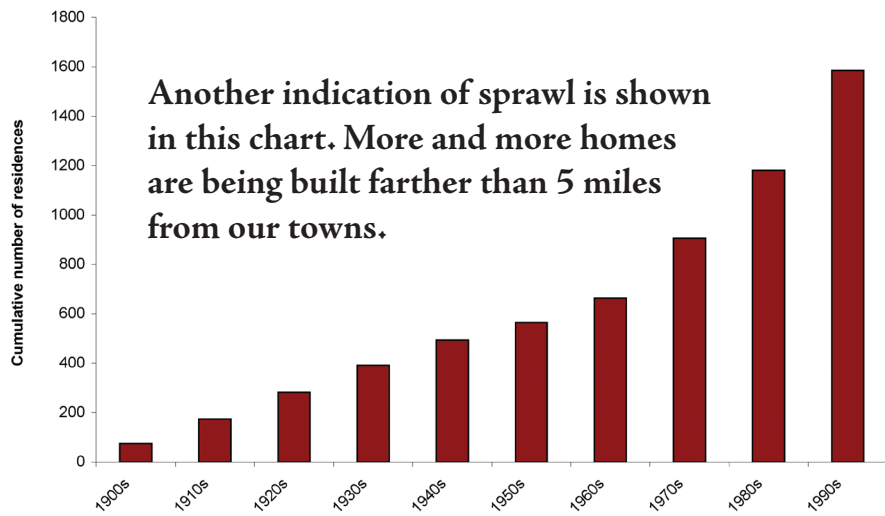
Another indication of sprawl is shown in this chart. More and more homes are being built farther than 5 miles from our towns.

Cumulative number of residences

1800
1600
1400
1200
1000
800
600
400
200
0

1900s
1910s
1920s
1930s
1940s
1950s
1960s
1970s
1980s
1990s